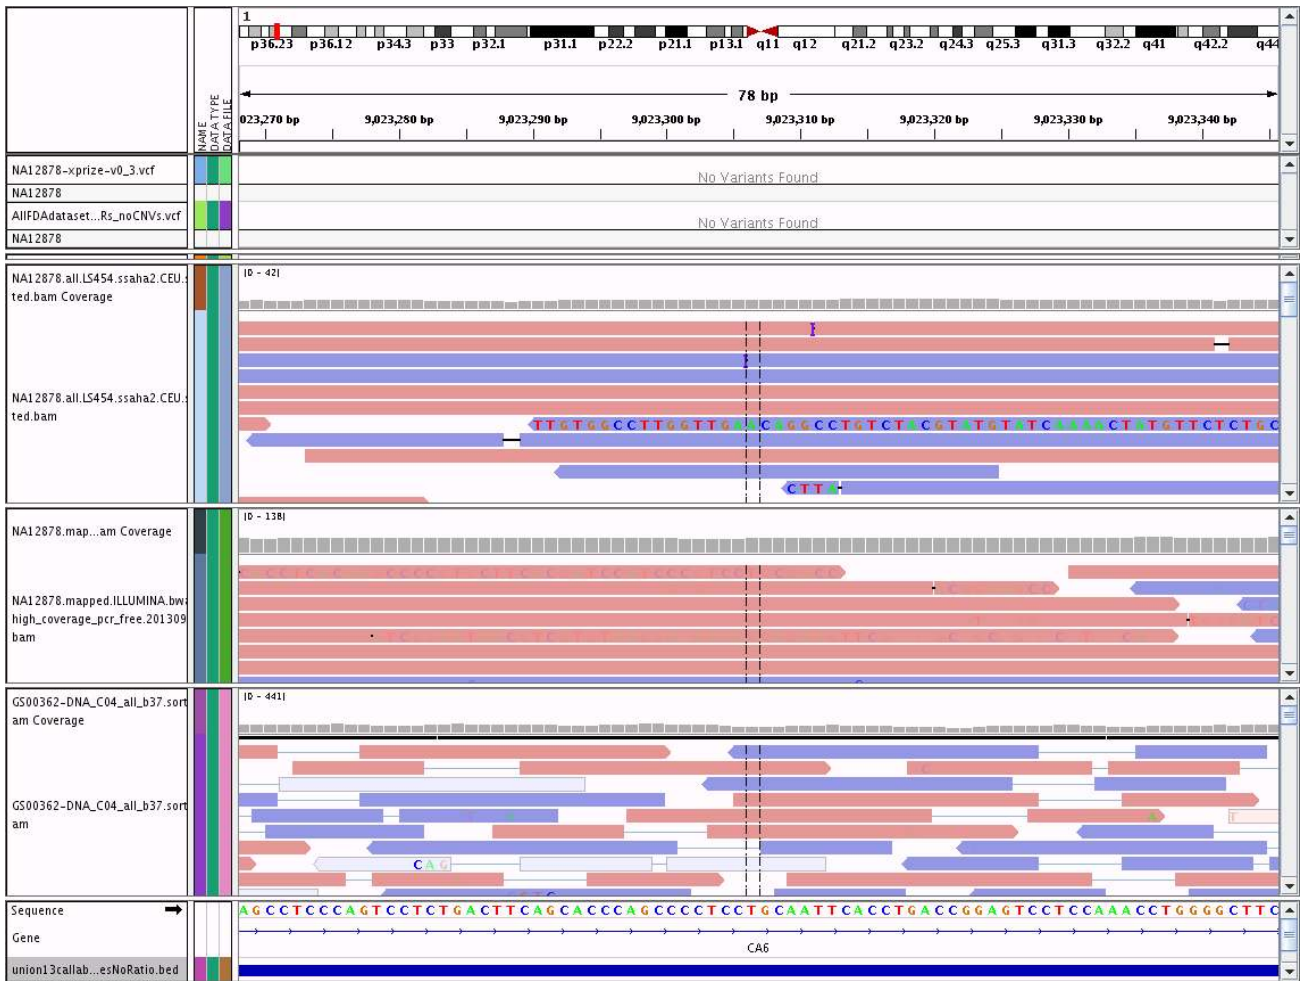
NAME
DATA TYPE
DATA FILE

1
p36.23 p36.12 p34.3 p33 p32.1 p31.1 p22.2 p21.1 p13.1 q11 q12 q21.2 q23.2 q24.3 q25.3 q31.3 q32.2 q41 q42.2 q44

78 bp

023,270 bp 9,023,280 bp 9,023,290 bp 9,023,300 bp 9,023,310 bp 9,023,320 bp 9,023,330 bp 9,023,340 bp

NA12878-xprize-v0_3.vcf
NA12878
No Variants Found
AllFDAdataset...Rs_noCNVs.vcf
NA12878
No Variants Found

NA12878.all.LS454.ssaha2.CEU.ted.bam Coverage
[0 - 42]
NA12878.all.LS454.ssaha2.CEU.ted.bam
TTGTGGCCTTGGTTGAACAGGCCTGTCTACGTATGTATCAAAACTATGTTCTCTGC
CTTA

NA12878.map...am Coverage
[0 - 138]
NA12878.mapped.ILLUMINA.bwa.high_coverage_pcr_free.201309.bam

GS00362-DNA_C04_all_b37.sortam Coverage
[0 - 441]
GS00362-DNA_C04_all_b37.sortam
CAG

Sequence
AGCCTCCCAGTCCTCTGACTTCAGCACCCAGCCCCTCCTGCAATTCACCTGACCGGAGTCCTCCAAACCTGGGGCTTC
Gene
CA6
union13callab...esNoRatio.bed